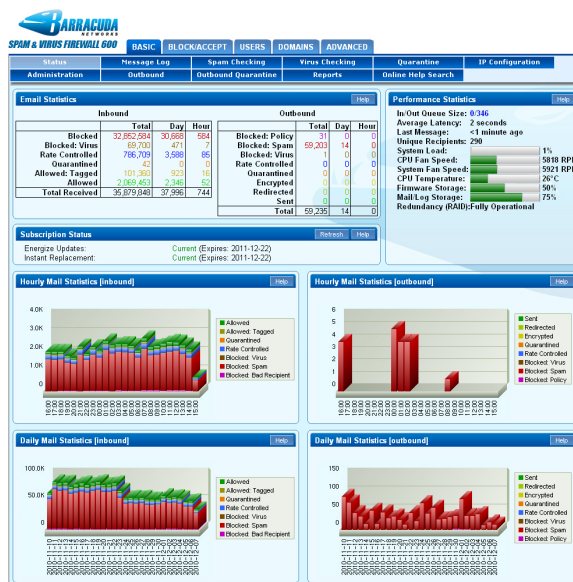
BARRACUDA NETWORKS
SPAM & VIRUS FIREWALL 600

BASIC | BLOCK/ACCEPT | USERS | DOMAINS | ADVANCED

Status | Message Log | Spam Checking | Virus Checking | Quarantine | IP Configuration
Administration | Outbound | Outbound Quarantine | Reports | Online Help Search

Email Statistics
Help

Inbound

| | Total | Day | Hour |
|---|---|---|---|
| Blocked | 32,852,584 | 30,668 | 584 |
| Blocked: Virus | 69,700 | 471 | 7 |
| Rate Controlled | 786,709 | 3,588 | 85 |
| Quarantined | 42 | 0 | 0 |
| Allowed: Tagged | 101,360 | 923 | 16 |
| Allowed | 2,069,451 | 2,346 | 52 |
| Total Received | 35,879,846 | 37,996 | 744 |

Outbound

| | Total | Day | Hour |
|---|---|---|---|
| Blocked: Policy | 31 | 0 | 0 |
| Blocked: Spam | 59,203 | 14 | 0 |
| Blocked: Virus | 0 | 0 | 0 |
| Rate Controlled | 0 | 0 | 0 |
| Quarantined | 0 | 0 | 0 |
| Encrypted | 0 | 0 | 0 |
| Redirected | 0 | 0 | 0 |
| Sent | 1 | 0 | 0 |
| Total | 59,235 | 14 | 0 |

Performance Statistics
Help

In/Out Queue Size: 0/346
Average Latency: 2 seconds
Last Message: <1 minute ago
Unique Recipients: 290
System Load: 1%
CPU Fan Speed: 5818 RPM
System Fan Speed: 5921 RPM
CPU Temperature: 26°C
Firmware Storage: 50%
Mail/Log Storage: 75%
Redundancy (RAID): Fully Operational

Subscription Status
Refresh Help
Energize Updates: Current (Expires: 2011-12-22)
Instant Replacement: Current (Expires: 2011-12-22)

Hourly Mail Statistics [inbound]
Help
4.0K
3.0K
2.0K
1.0K
0
Allowed
Allowed: Tagged
Quarantined
Rate Controlled
Blocked: Virus
Blocked: Spam
Blocked: Bad Recipient

Hourly Mail Statistics [outbound]
Help
6
5
4
3
2
1
0
Sent
Redirected
Encrypted
Quarantined
Rate Controlled
Blocked: Virus
Blocked: Spam
Blocked: Policy

Daily Mail Statistics [inbound]
Help
100.0K
50.0K
0
Allowed
Allowed: Tagged
Quarantined
Rate Controlled
Blocked: Virus
Blocked: Spam
Blocked: Bad Recipient

Daily Mail Statistics [outbound]
Help
Sent
Redirected
Encrypted
Quarantined
Rate Controlled
Blocked: Virus
Blocked: Spam
Blocked: Policy